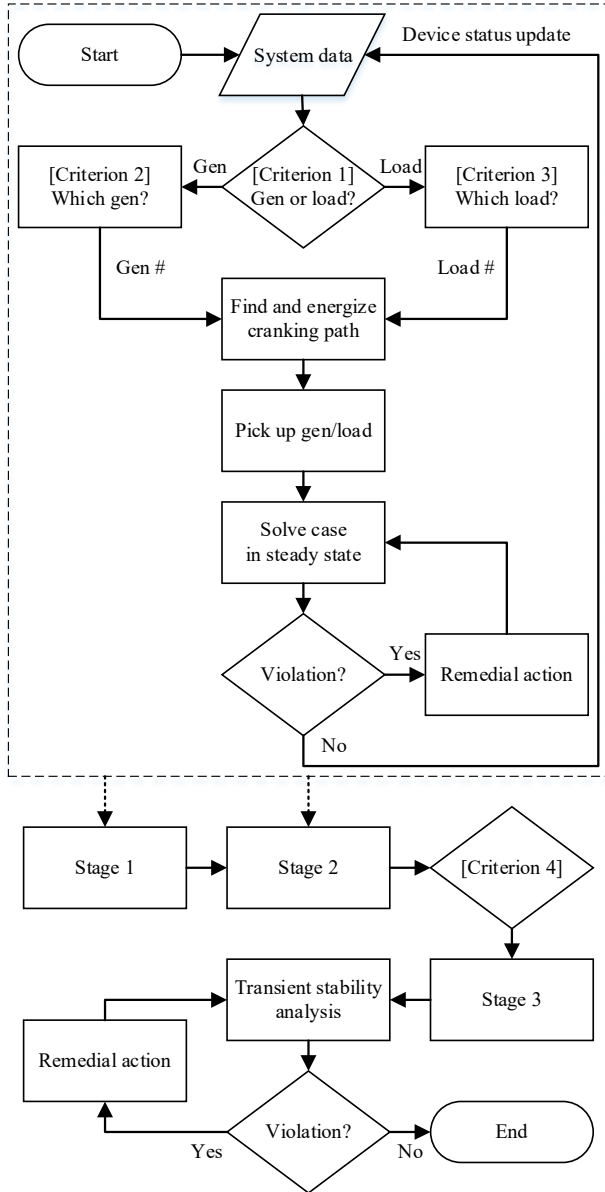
Start

System data

Device status update

[Criterion 2] Which gen?

Gen

[Criterion 1] Gen or load?

Load

[Criterion 3] Which load?

Gen #

Load #

Find and energize cranking path

Pick up gen/load

Solve case in steady state

Violation?

Yes

Remedial action

No

Stage 1

Stage 2

[Criterion 4]

Transient stability analysis

Stage 3

Remedial action

Violation?

Yes

No

End